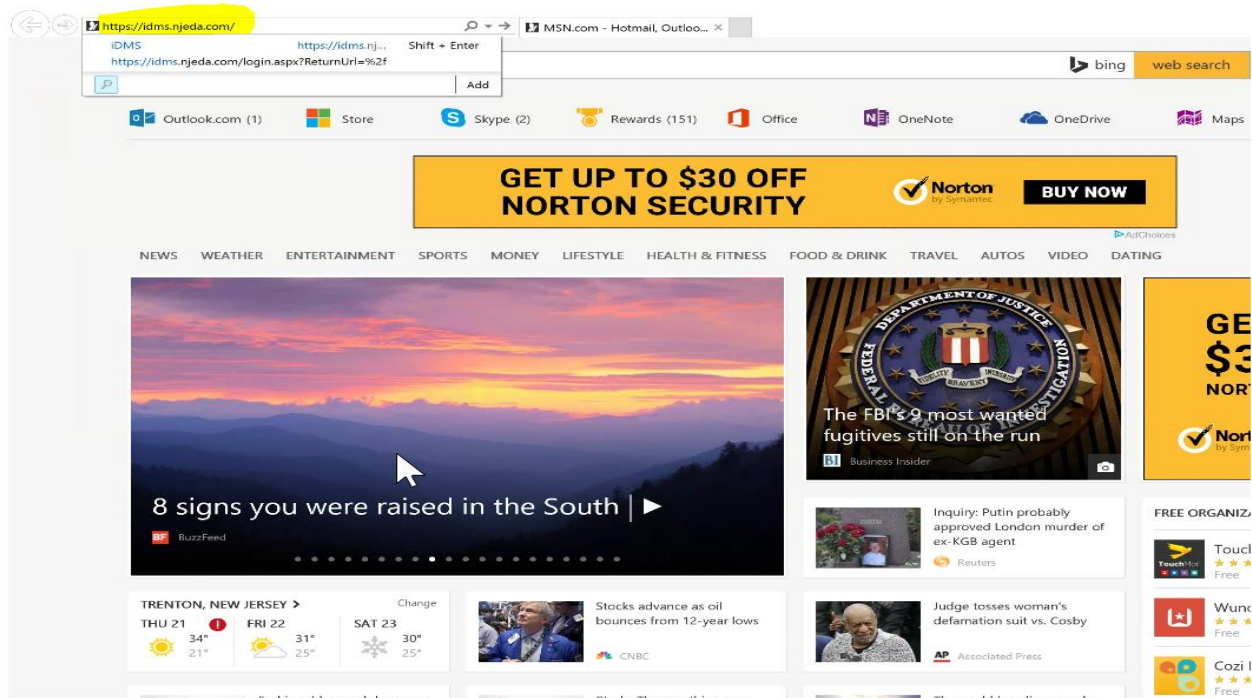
https://idms.njeda.com/

MSN.com - Hotmail, Outloo... ×

iDMS https://idms.nj... Shift + Enter

https://idms.njeda.com/login.aspx?ReturnUrl=%2f

Add

bing web search

Outlook.com (1) Store Skype (2) Rewards (151) Office OneNote OneDrive Maps

GET UP TO $30 OFF NORTON SECURITY

Norton by Symantec

BUY NOW

AdChoices

NEWS WEATHER ENTERTAINMENT SPORTS MONEY LIFESTYLE HEALTH & FITNESS FOOD & DRINK TRAVEL AUTOS VIDEO DATING

8 signs you were raised in the South | ▶

BF BuzzFeed

DEPARTMENT OF JUSTICE FEDERAL BUREAU OF INVESTIGATION FIDELITY BRAVERY INTEGRITY

The FBI's 9 most wanted fugitives still on the run

BI Business Insider

GE $3 NORT

Nort by Sym

Inquiry: Putin probably approved London murder of ex-KGB agent

Reuters

FREE ORGANIZ

Touch
TouchMe
Free

TRENTON, NEW JERSEY > Change

THU 21 34° 21°

FRI 22 31° 25°

SAT 23 30° 25°

Stocks advance as oil bounces from 12-year lows

CNBC

Judge tosses woman's defamation suit vs. Cosby

AP Associated Press

Wund
Free

Cozi
Free